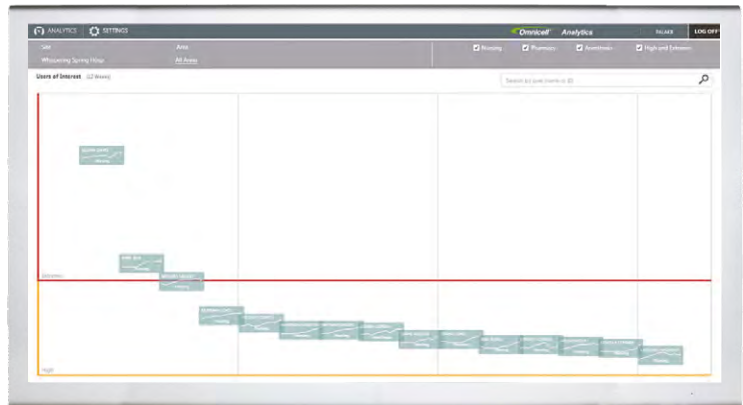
ANALYTICS SETTINGS

Omnicell Analytics

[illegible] LOG OFF

Site
Whispering Spring Hosp

Area
All Areas

Nursing Pharmacy Anesthesia High and Extreme

Users of Interest (12 Weeks)

Search by user name or ID

Extreme

High